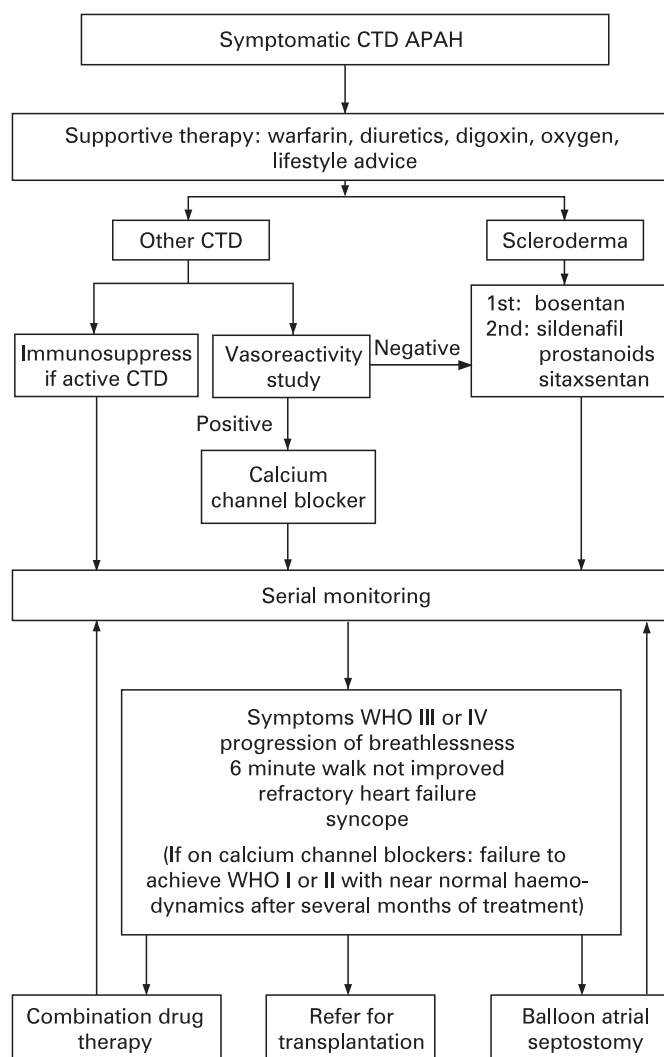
Symptomatic CTD APAH

Supportive therapy: warfarin, diuretics, digoxin, oxygen, lifestyle advice

Other CTD

Scleroderma

Immunosuppress if active CTD

Vasoreactivity study

Negative

1st: bosentan
2nd: sildenafil
prostanoids
sitaxsentan

Positive

Calcium channel blocker

Serial monitoring

Symptoms WHO III or IV
progression of breathlessness
6 minute walk not improved
refractory heart failure
syncope

(If on calcium channel blockers: failure to achieve WHO I or II with near normal haemodynamics after several months of treatment)

Combination drug therapy

Refer for transplantation

Balloon atrial septostomy